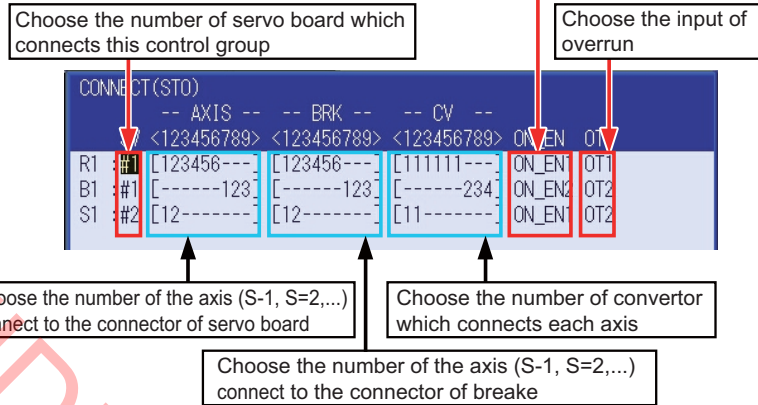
Choose the number of servo board which connects this control group

Choose the input of overrun

CONNECT(STO)
-- AXIS -- -- BRK -- -- CV --
<123456789> <123456789> <123456789> ON_EN OT

| | | AXIS | BRK | CV | ON_EN | OT |
|---|---|---|---|---|---|---|
| R1 | #1 | [123456---] | [123456---] | [111111---] | ON_EN1 | OT1 |
| B1 | #1 | [------123] | [------123] | [------234] | ON_EN2 | OT2 |
| S1 | #2 | [12-------] | [12-------] | [11-------] | ON_EN1 | OT2 |

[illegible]ose the number of the axis (S-1, S=2,...) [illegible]nect to the connector of servo board

Choose the number of convertor which connects each axis

Choose the number of the axis (S-1, S=2,...) connect to the connector of breake